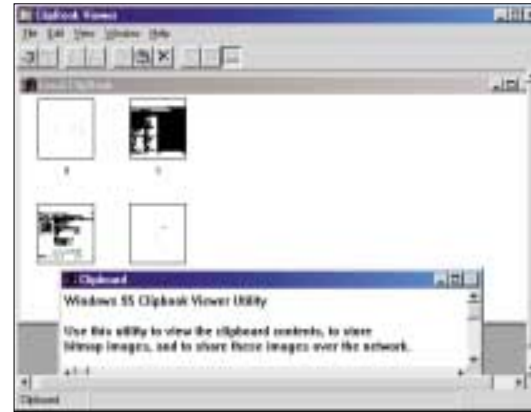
Clipbook Viewer

File Edit View Window Help

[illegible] Clipbook

Clipboard

Windows 95 Clipbook Viewer Utility

Use this utility to view the clipboard contents, to store bitmap images, and to share those images over the network.

Clipboard